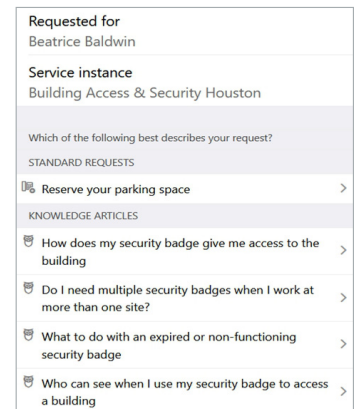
Requested for
Beatrice Baldwin

Service instance
Building Access & Security Houston

Which of the following best describes your request?

STANDARD REQUESTS

Reserve your parking space >

KNOWLEDGE ARTICLES

How does my security badge give me access to the building >

Do I need multiple security badges when I work at more than one site? >

What to do with an expired or non-functioning security badge >

Who can see when I use my security badge to access a building >